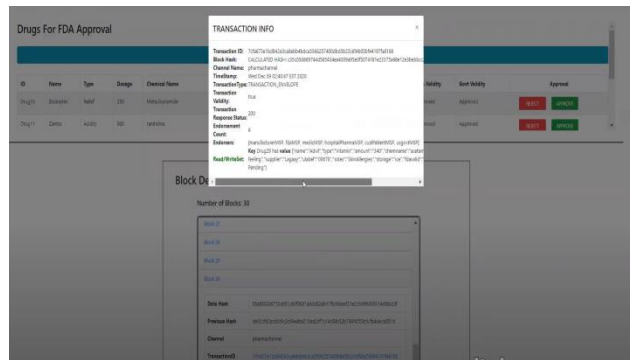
Drugs For FDA Approval

TRANSACTION INFO

×

| ID | Name | Type | Dosage | Chemical Name | | Validity | Govt Validity | Approval |
|---|---|---|---|---|---|---|---|---|
| Drug10 | Bioxomet | Relief | 250 | Metoclopramide | | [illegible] | Approved | REJECT APPROVE |
| Drug11 | Zantac | Acidity | 300 | ranitidine | | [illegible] | Approved | REJECT APPROVE |

Transaction ID: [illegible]

Block Hash: CALCULATED HASH: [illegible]

Channel Name: pharmachannel

TimeStamp: Wed Dec 09 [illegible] 2020

TransactionType: TRANSACTION_ENVELOPE

Transaction Validity: true

Transaction Response Status: 200

Endorsement Count: 6

Endorsers: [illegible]

Key Drug10 has value {"name":"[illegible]","type":"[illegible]" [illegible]

Read/WriteSet: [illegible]

Block De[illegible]

Number of Blocks: 30

Block 27

Block 28

Block 29

Block 30

Data Hash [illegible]

Previous Hash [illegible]

Channel pharmachannel

TransactionID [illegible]